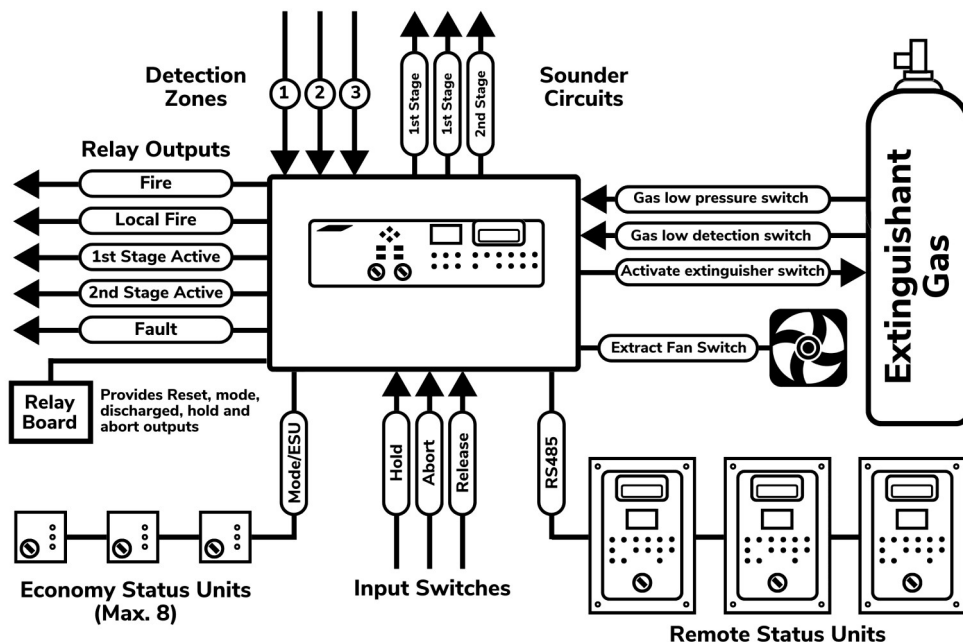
Detection Zones

1 2 3

1st Stage
1st Stage
2nd Stage

Sounder Circuits

Relay Outputs

Fire

Local Fire

1st Stage Active

2nd Stage Active

Fault

Gas low pressure switch

Gas low detection switch

Activate extinguisher switch

Extract Fan Switch

Extinguishant Gas

Relay Board

Provides Reset, mode, discharged, hold and abort outputs

Mode/ESU

Hold

Abort

Release

RS485

Economy Status Units (Max. 8)

Input Switches

Remote Status Units